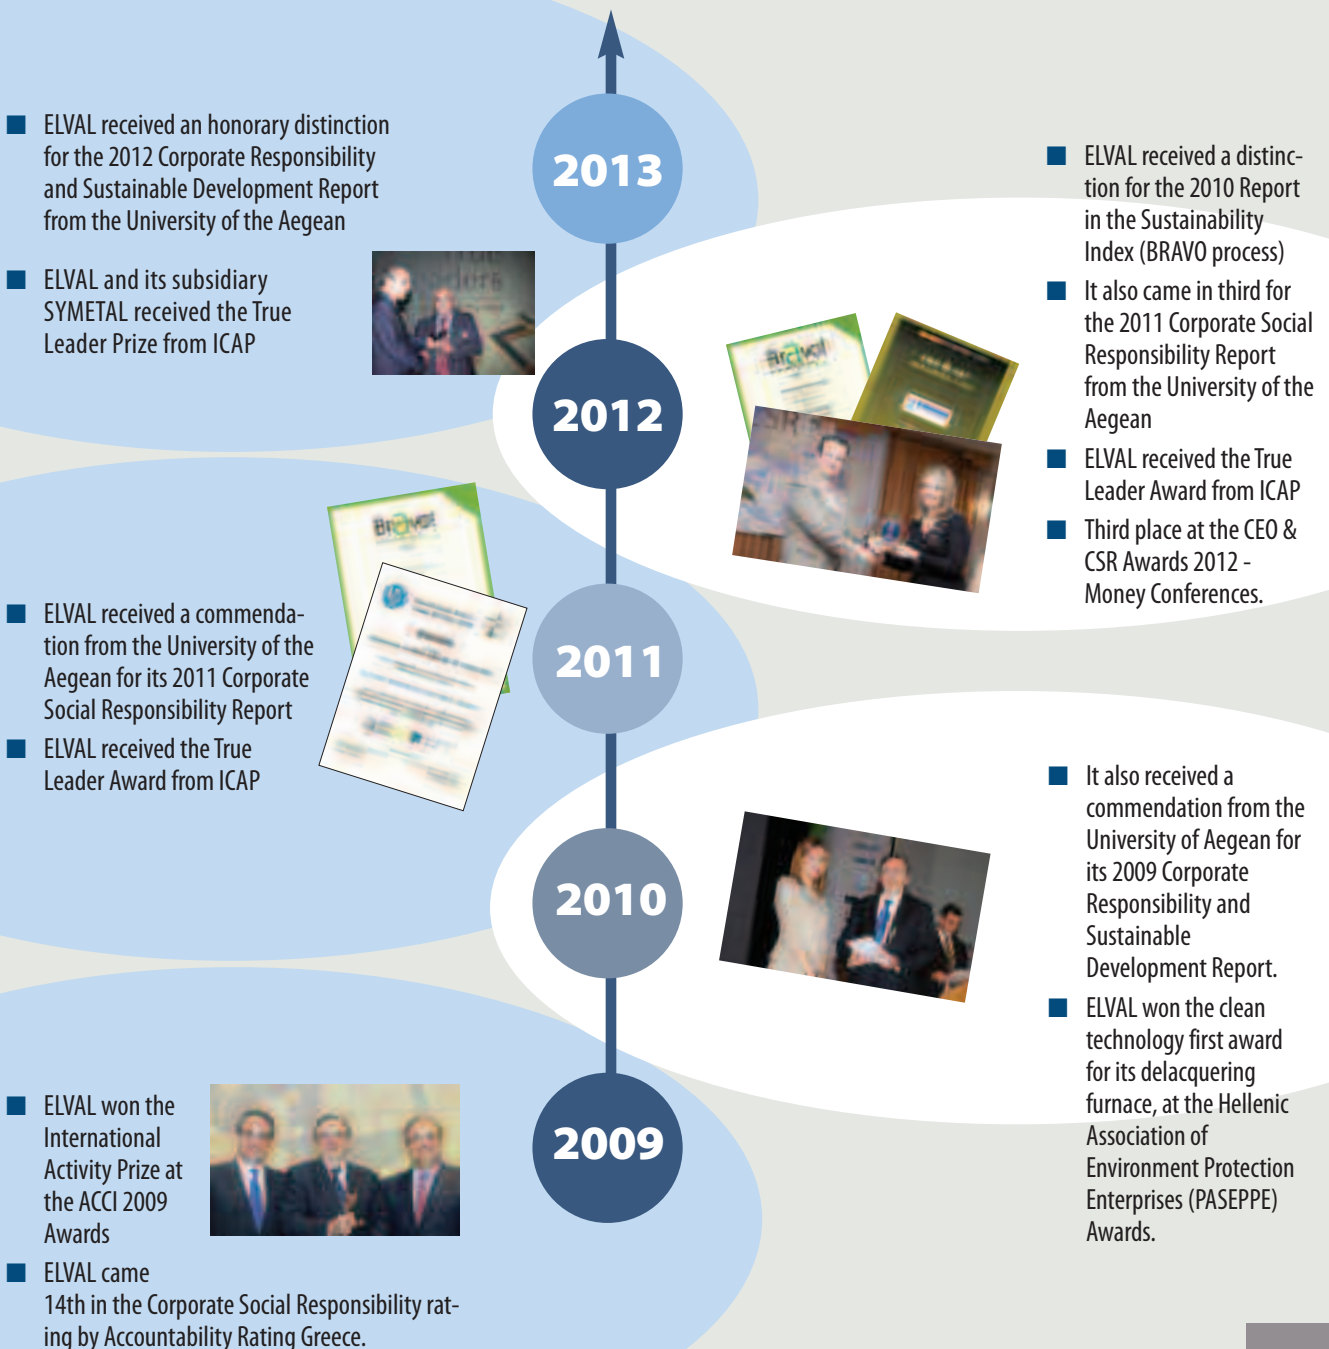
■ ELVAL received an honorary distinction for the 2012 Corporate Responsibility and Sustainable Development Report from the University of the Aegean

■ ELVAL and its subsidiary SYMETAL received the True Leader Prize from ICAP

2013

■ ELVAL received a distinction for the 2010 Report in the Sustainability Index (BRAVO process)

■ It also came in third for the 2011 Corporate Social Responsibility Report from the University of the Aegean

■ ELVAL received the True Leader Award from ICAP

■ Third place at the CEO & CSR Awards 2012 - Money Conferences.

2012

■ ELVAL received a commendation from the University of the Aegean for its 2011 Corporate Social Responsibility Report

■ ELVAL received the True Leader Award from ICAP

2011

2010

■ It also received a commendation from the University of Aegean for its 2009 Corporate Responsibility and Sustainable Development Report.

■ ELVAL won the clean technology first award for its delacquering furnace, at the Hellenic Association of Environment Protection Enterprises (PASEPPE) Awards.

2009

■ ELVAL won the International Activity Prize at the ACCI 2009 Awards

■ ELVAL came 14th in the Corporate Social Responsibility rating by Accountability Rating Greece.